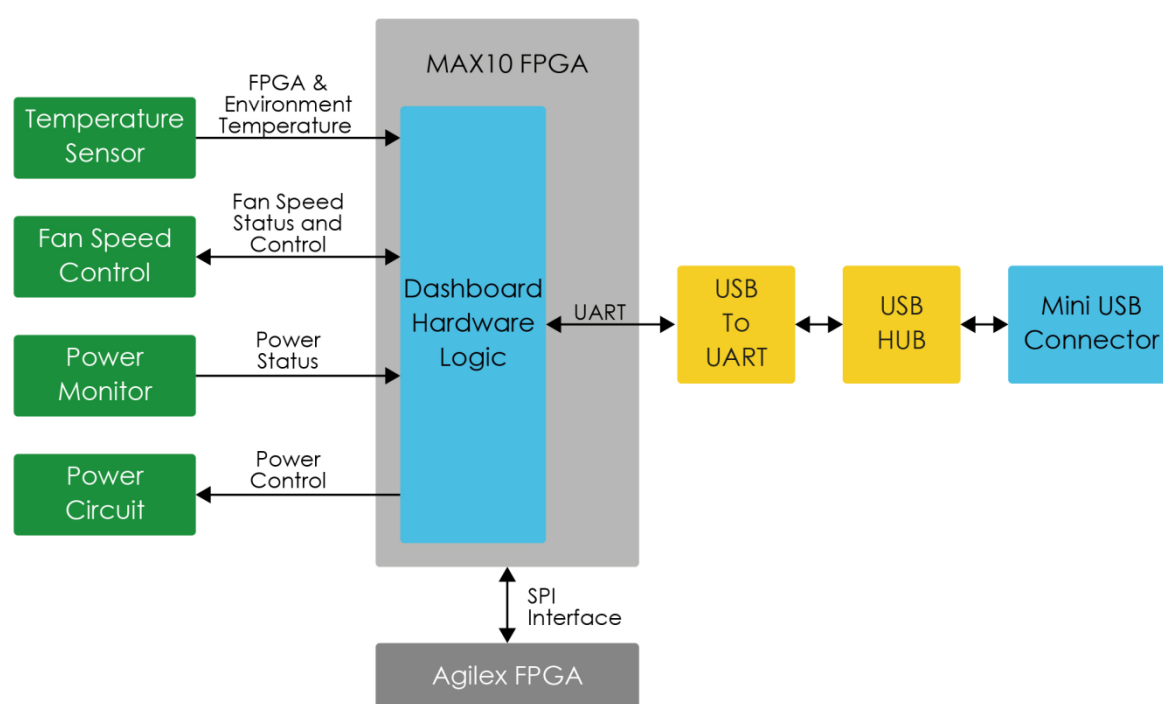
MAX10 FPGA

Temperature Sensor

FPGA & Environment Temperature

Fan Speed Control

Fan Speed Status and Control

Power Monitor

Power Status

Power Circuit

Power Control

Dashboard Hardware Logic

UART

USB To UART

USB HUB

Mini USB Connector

SPI Interface

Agilex FPGA